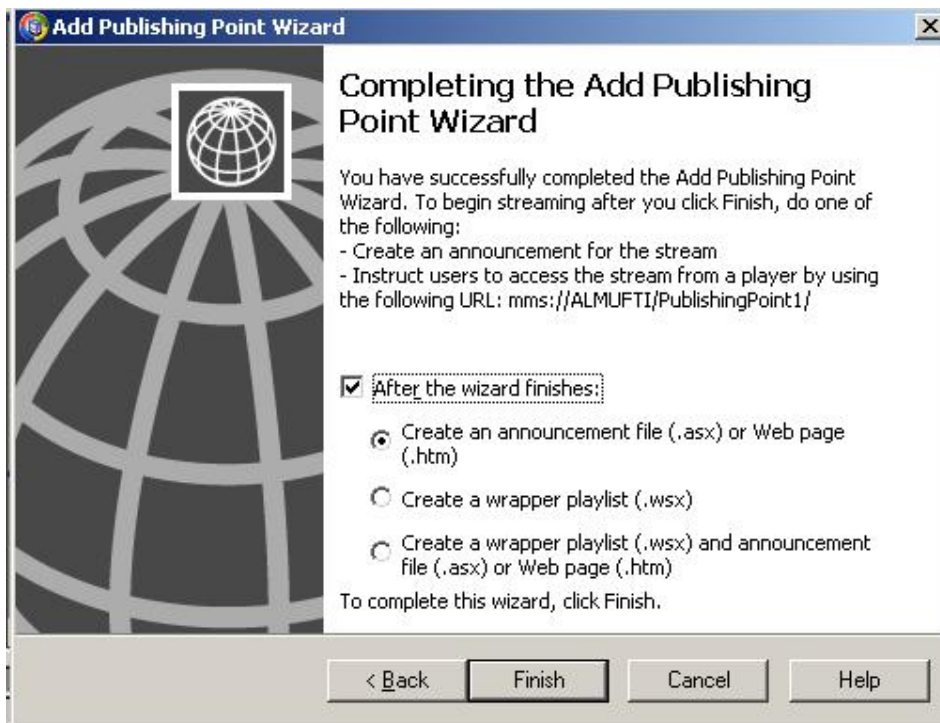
Add Publishing Point Wizard

×

Completing the Add Publishing Point Wizard

You have successfully completed the Add Publishing Point Wizard. To begin streaming after you click Finish, do one of the following:
- Create an announcement for the stream
- Instruct users to access the stream from a player by using the following URL: mms://ALMUFTI/PublishingPoint1/

After the wizard finishes:

Create an announcement file (.asx) or Web page (.htm)

Create a wrapper playlist (.wsx)

Create a wrapper playlist (.wsx) and announcement file (.asx) or Web page (.htm)

To complete this wizard, click Finish.

< Back

Finish

Cancel

Help